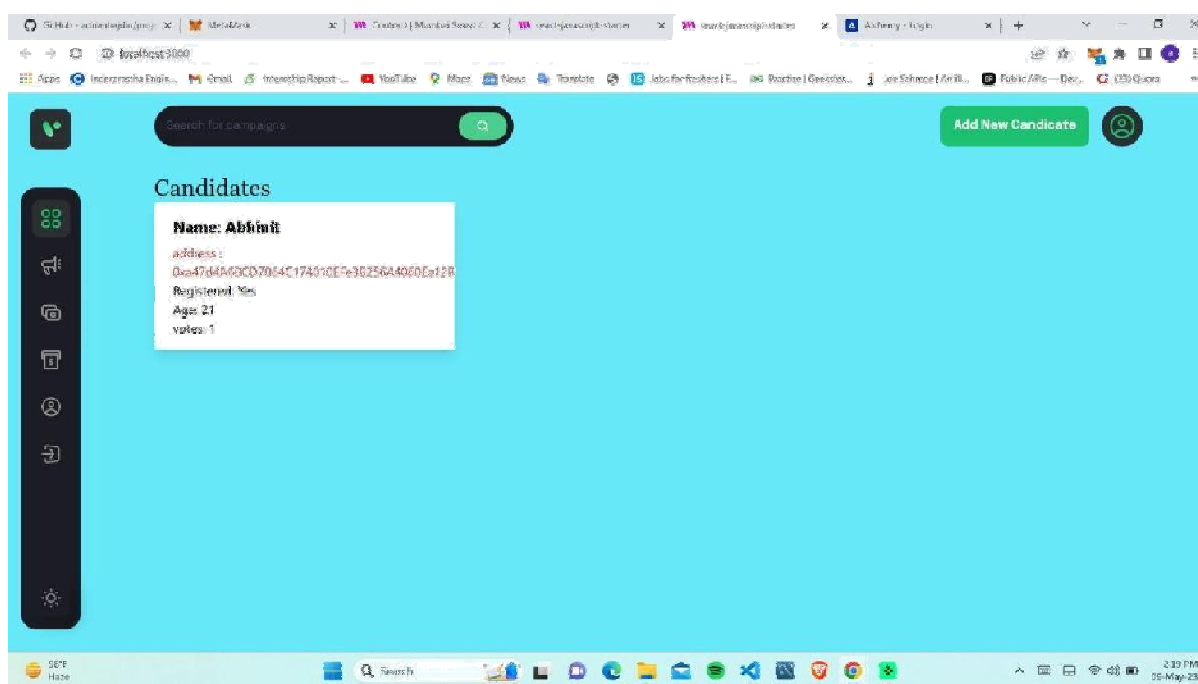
GitHub - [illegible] | MetaMask | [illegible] | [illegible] | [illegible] | Alchemy - Login

localhost:3000

Apps | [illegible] | Gmail | Internship Report | YouTube | Maps | News | Translate | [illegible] | Jobs for Freshers | Practice | GeeksforG... | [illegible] | Public APIs — Dev... | (35) Quora

Search for campaigns

Add New Candidate

Candidates

Name: Abhinit

address : 0xa47d4A4DCD7054C174010EFe30256A4060Ea128

Registered: Yes

Age: 21

votes: 1

58°F Haze

Search

2:19 PM 05-May-23